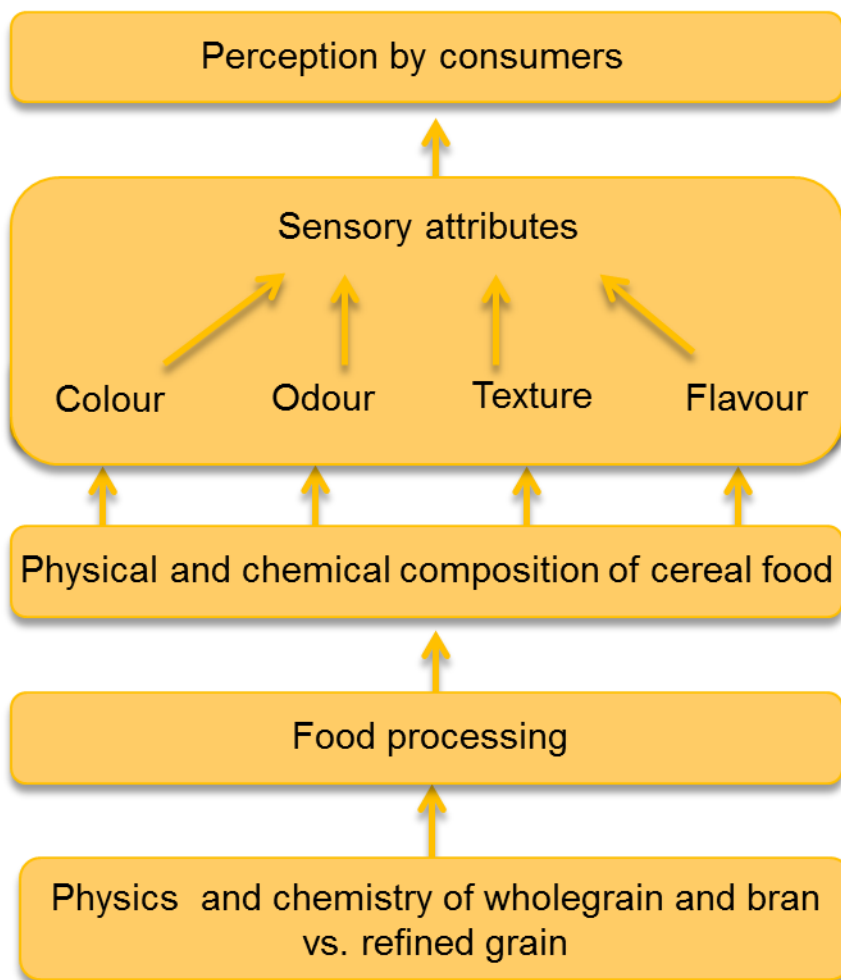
Perception by consumers

Sensory attributes

Colour

Odour

Texture

Flavour

Physical and chemical composition of cereal food

Food processing

Physics and chemistry of wholegrain and bran vs. refined grain